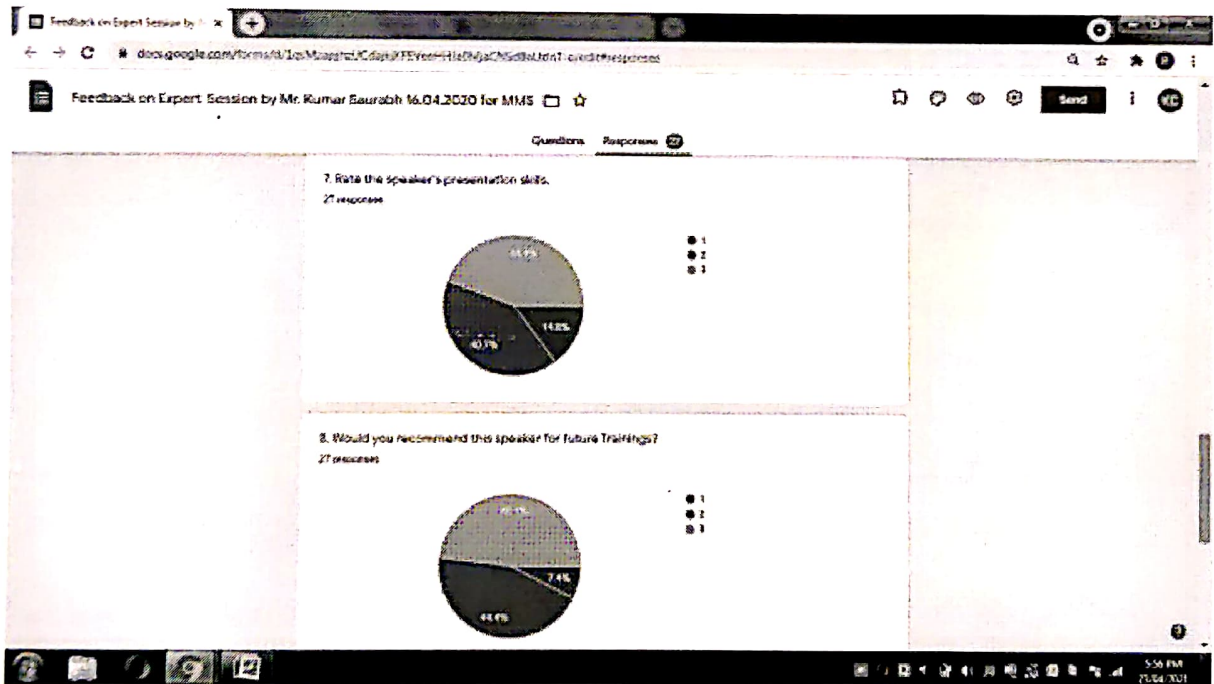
Feedback on Expert Session by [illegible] ×

docs.google.com/forms/d/1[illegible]/edit#responses

Feedback on Expert Session by Mr. Kumar Saurabh 16.04.2020 for MMS

Send

KC

Questions Responses 27

7. Rate the speaker's presentation skills.

27 responses

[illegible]

14.8%

40.7%

1
2
3

8. Would you recommend this speaker for future Trainings?

27 responses

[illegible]

7.4%

44.4%

1
2
3

5:56 PM
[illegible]